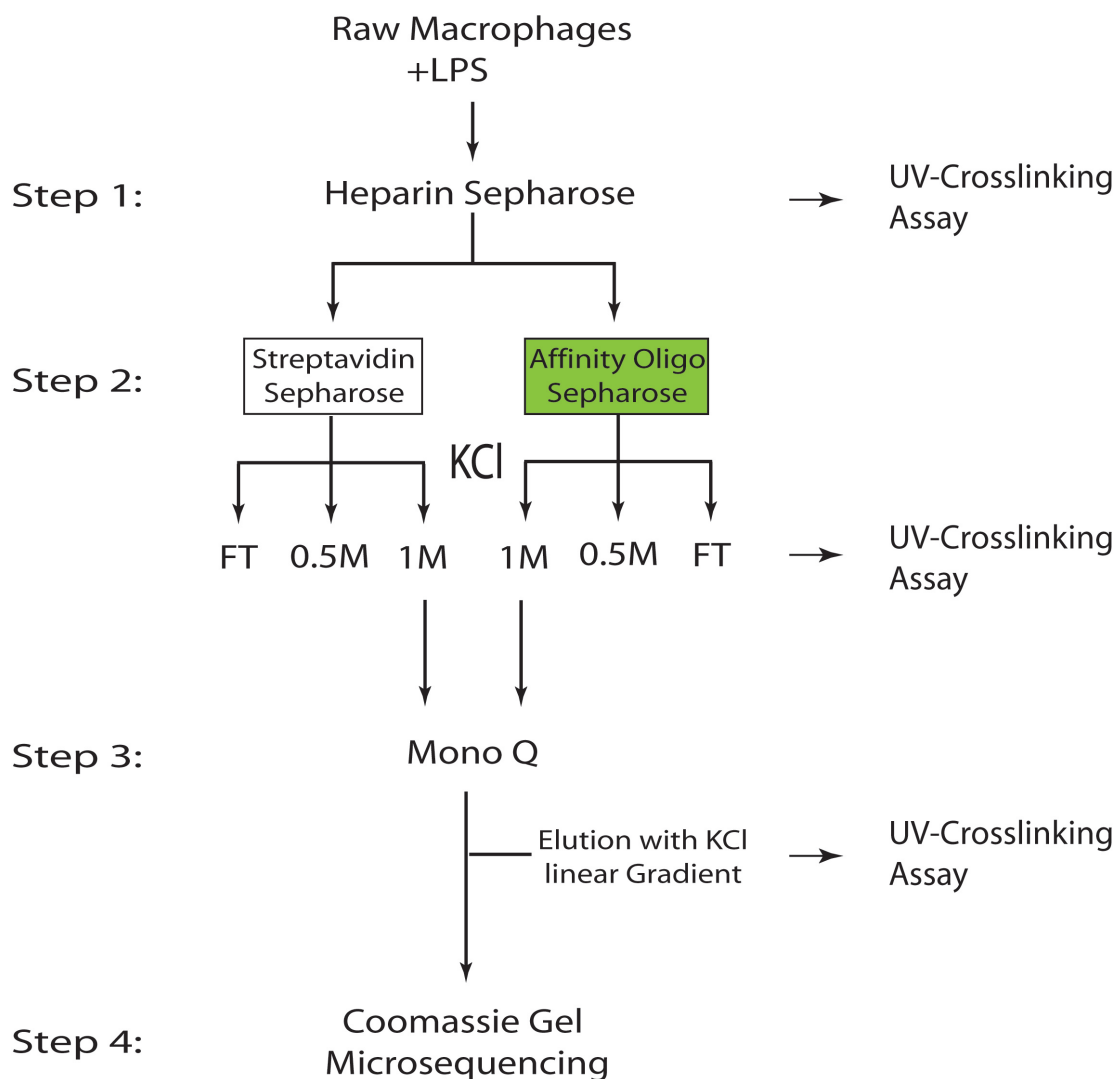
Raw Macrophages
+LPS

Step 1: Heparin Sepharose → UV-Crosslinking Assay

Step 2: Streptavidin Sepharose

Affinity Oligo Sepharose

KCl

FT 0.5M 1M 1M 0.5M FT → UV-Crosslinking Assay

Step 3: Mono Q

Elution with KCl linear Gradient → UV-Crosslinking Assay

Step 4: Coomassie Gel Microsequencing